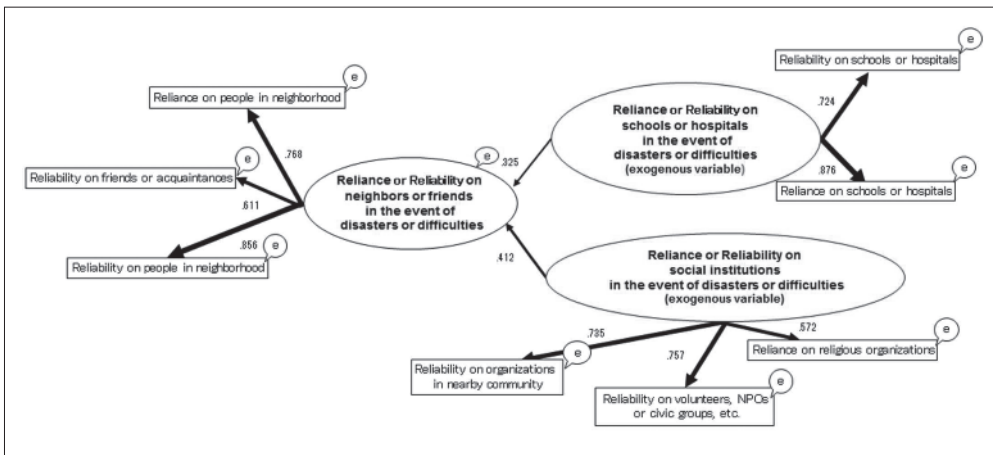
e
Reliability on schools or hospitals

e
Reliance on people in neighborhood

Reliance or Reliability on schools or hospitals in the event of disasters or difficulties (exogenous variable)

.724

.768

e
Reliability on friends or acquaintances

e
.325

Reliance or Reliability on neighbors or friends in the event of disasters or difficulties

.876

e
Reliance on schools or hospitals

.611

.856
e
Reliability on people in neighborhood

.412

Reliance or Reliability on social institutions in the event of disasters or difficulties (exogenous variable)

.735

.572

e

e
Reliability on organizations in nearby community

.757

Reliance on religious organizations

e
Reliability on volunteers, NPOs or civic groups, etc.